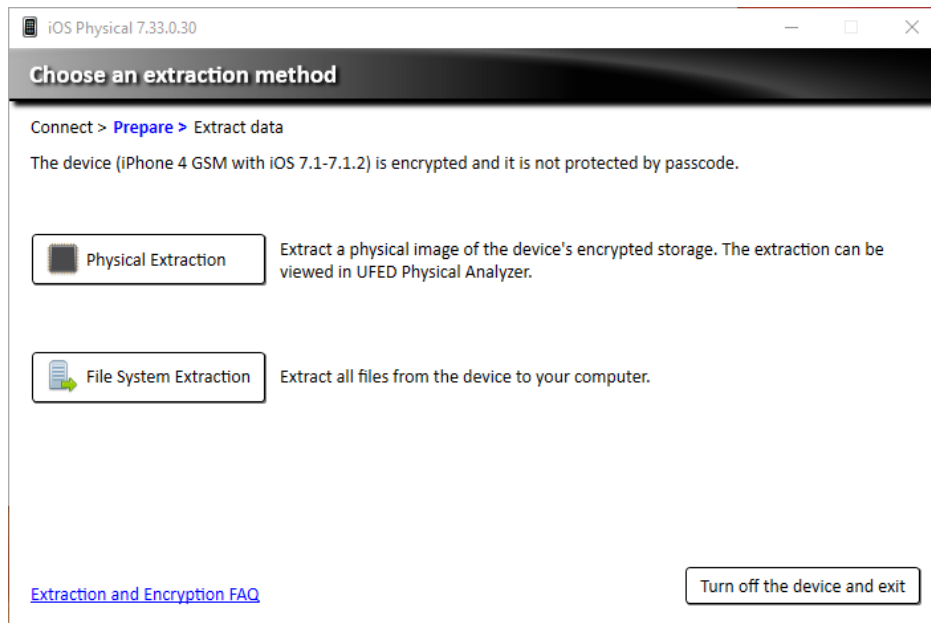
iOS Physical 7.33.0.30

Choose an extraction method

Connect > Prepare > Extract data

The device (iPhone 4 GSM with iOS 7.1-7.1.2) is encrypted and it is not protected by passcode.

Physical Extraction

Extract a physical image of the device's encrypted storage. The extraction can be viewed in UFED Physical Analyzer.

File System Extraction

Extract all files from the device to your computer.

Extraction and Encryption FAQ

Turn off the device and exit